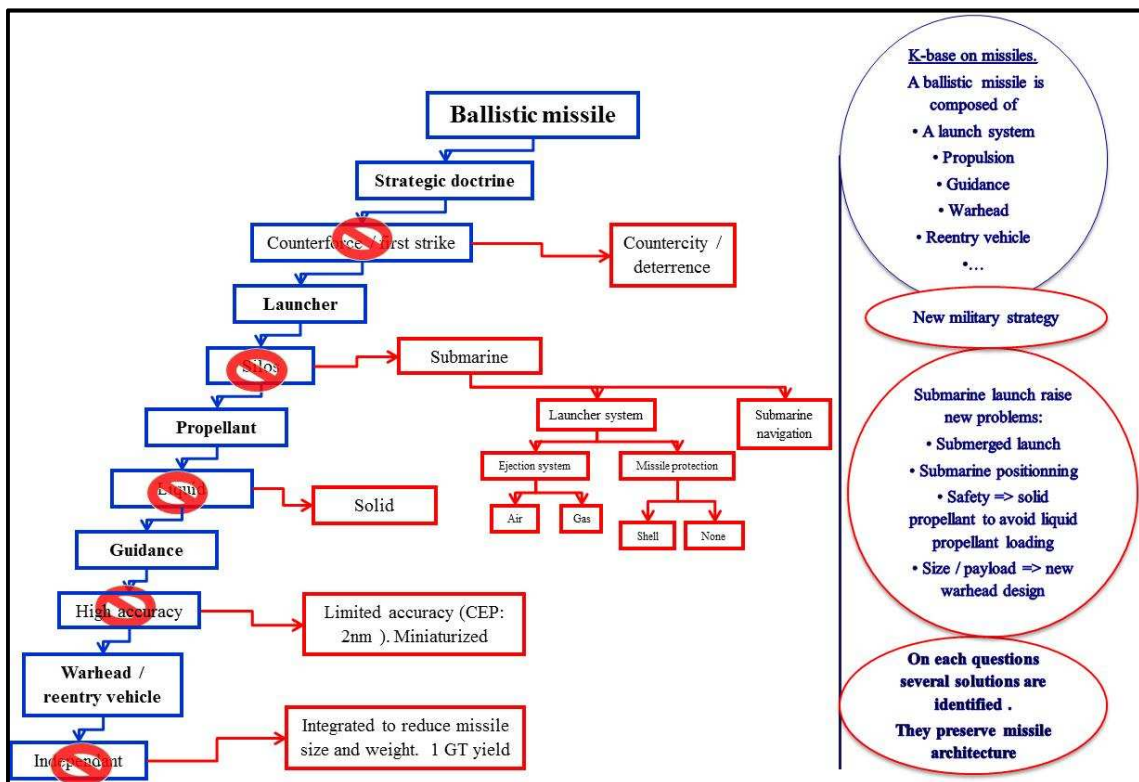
Ballistic missile

Strategic doctrine

Counterf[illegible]first strike

Countercity / deterrence

Launcher

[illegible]

Submarine

Launcher system

Submarine navigation

Ejection system

Missile protection

Air

Gas

Shell

None

Propellant

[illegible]

Solid

Guidance

High accuracy

Limited accuracy (CEP: 2nm ). Miniaturized

Warhead / reentry vehicle

Inde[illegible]nt

Integrated to reduce missile size and weight. 1 GT yield

K-base on missiles.
A ballistic missile is composed of
• A launch system
• Propulsion
• Guidance
• Warhead
• Reentry vehicle
•…

New military strategy

Submarine launch raise new problems:
• Submerged launch
• Submarine positionning
• Safety => solid propellant to avoid liquid propellant loading
• Size / payload => new warhead design

On each questions several solutions are identified .
They preserve missile architecture